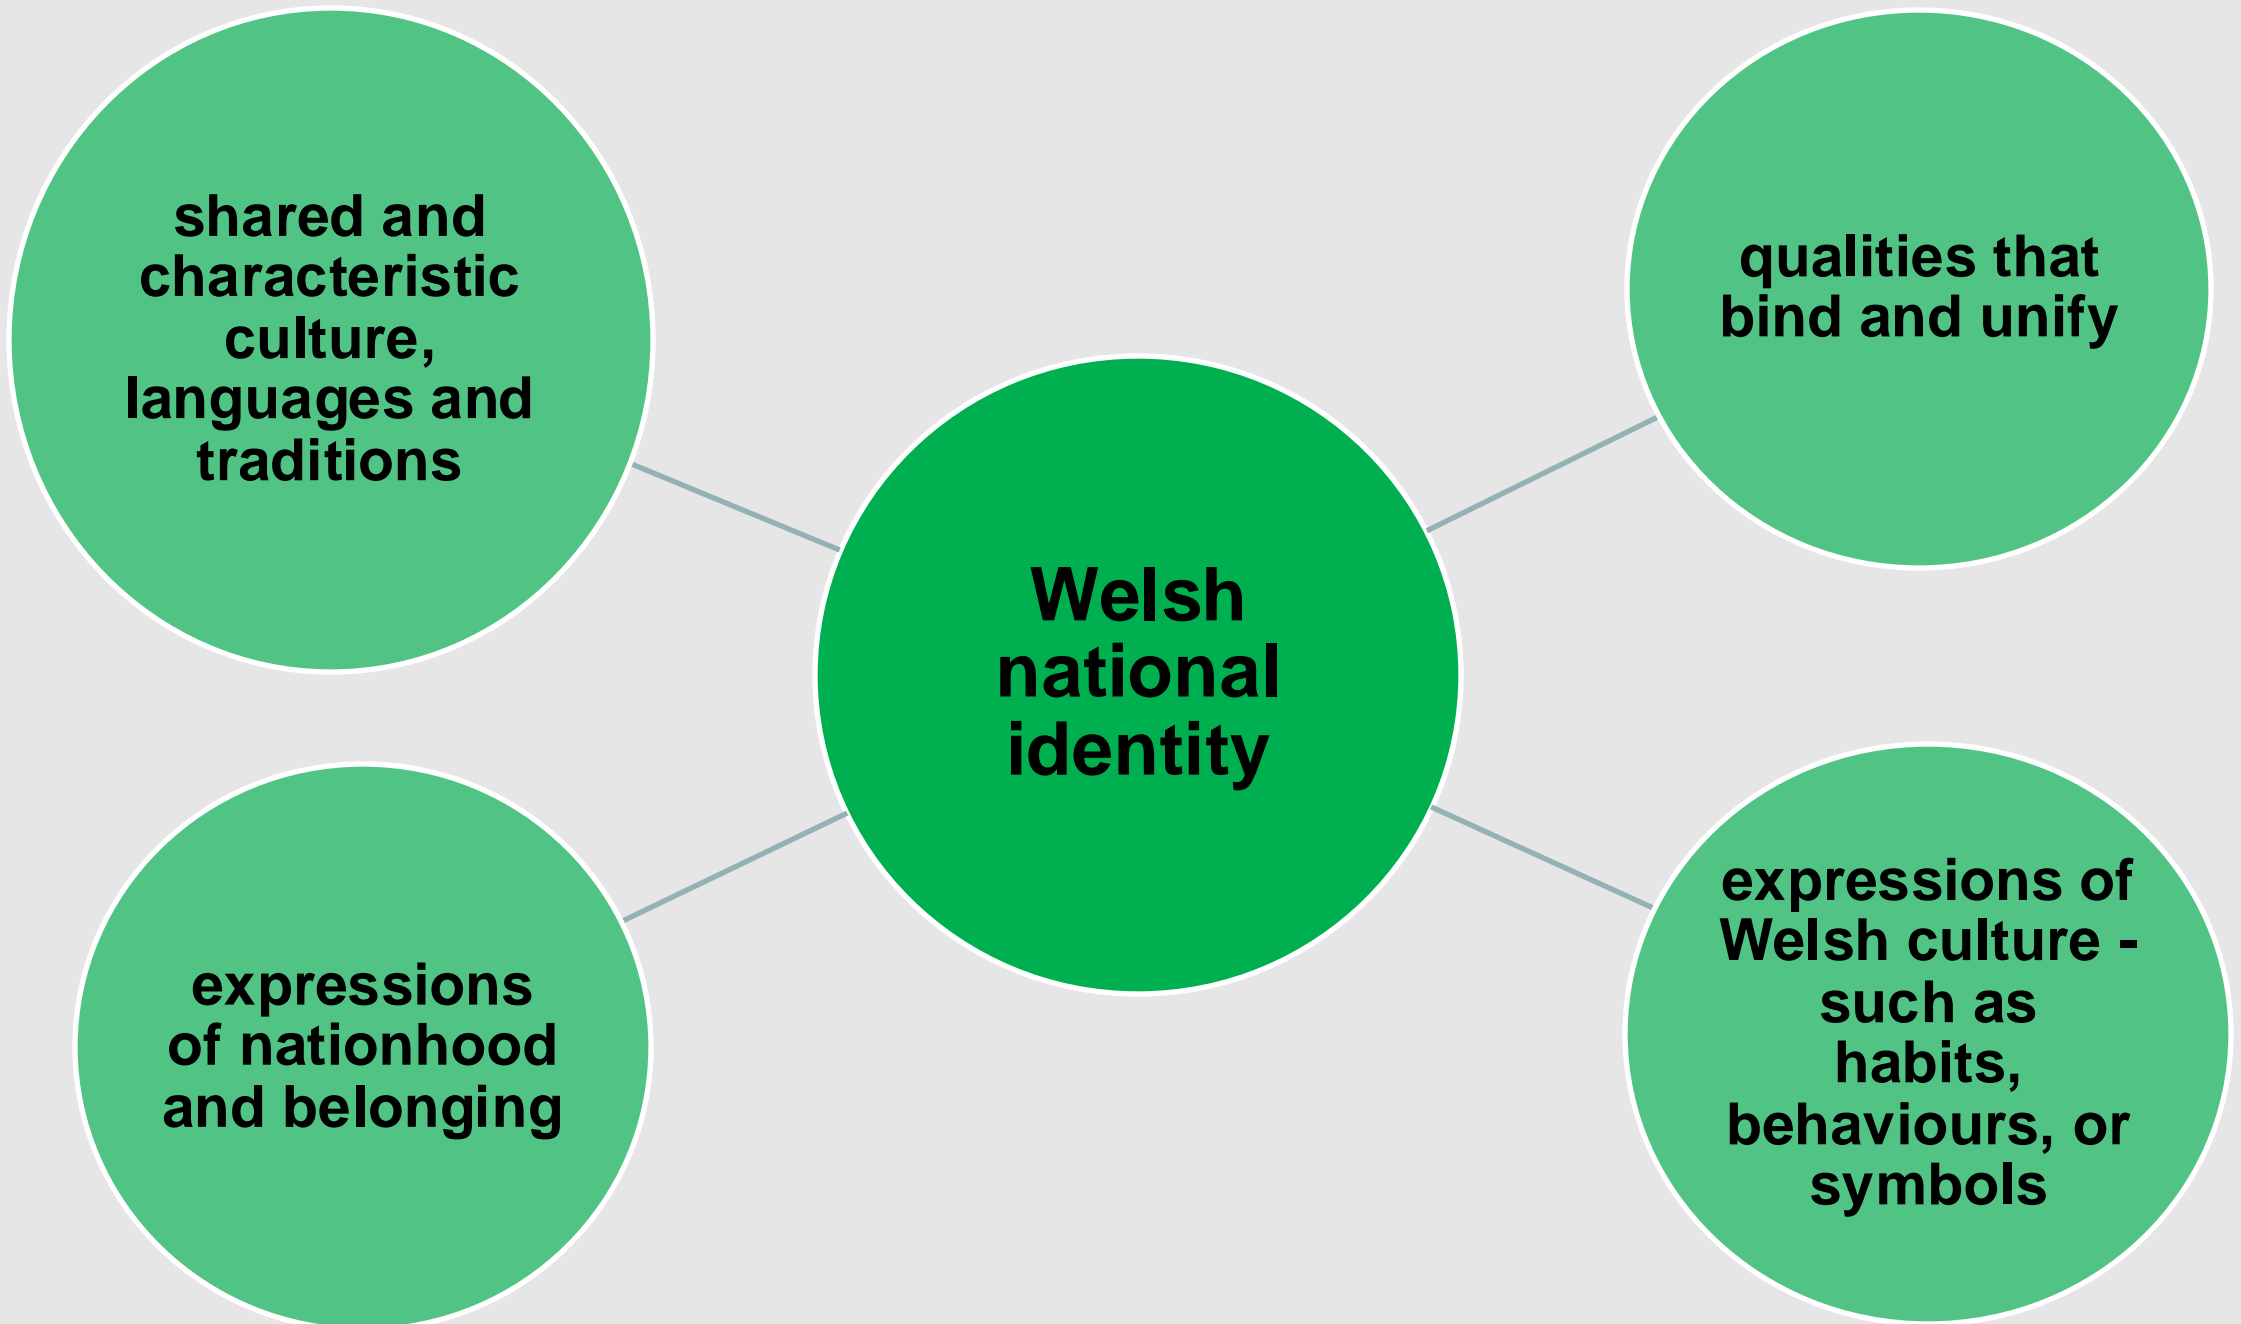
shared and characteristic culture, languages and traditions

qualities that bind and unify

Welsh national identity

expressions of nationhood and belonging

expressions of Welsh culture - such as habits, behaviours, or symbols